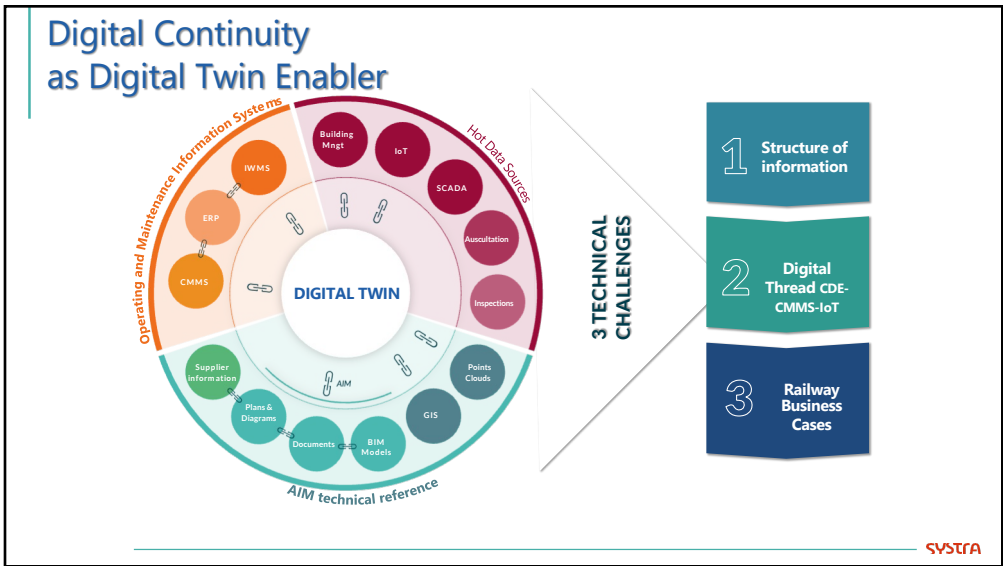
Digital Continuity as Digital Twin Enabler

Operating and Maintenance Information Systems

IWMS

ERP

CMMS

Hot Data Sources

Building Mngt

IoT

SCADA

Auscultation

Inspections

DIGITAL TWIN

AIM

Supplier information

Plans & Diagrams

Documents

BIM Models

GIS

Points Clouds

AIM technical reference

3 TECHNICAL CHALLENGES

1 Structure of information

2 Digital Thread CDE-CMMS-IoT

3 Railway Business Cases

SYSTRA